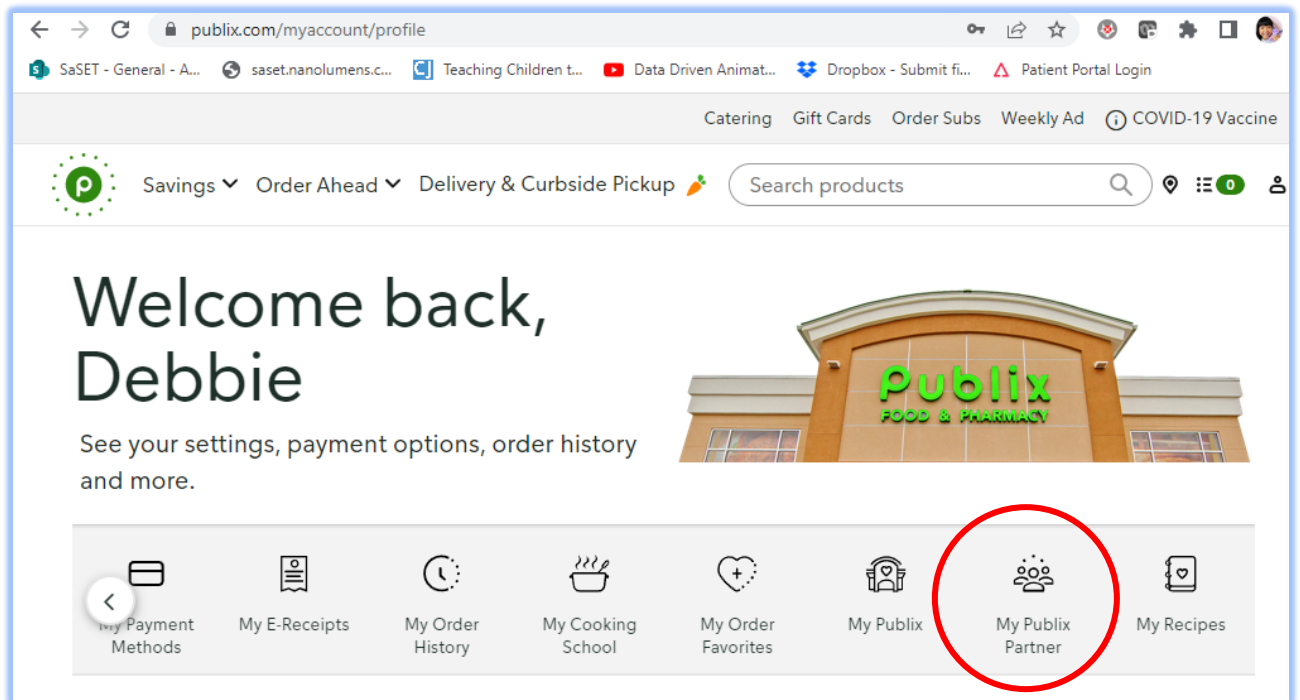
publix.com/myaccount/profile

SaSET - General - A... saset.nanolumens.c... Teaching Children t... Data Driven Animat... Dropbox - Submit fi... Patient Portal Login

Catering Gift Cards Order Subs Weekly Ad COVID-19 Vaccine

Savings Order Ahead Delivery & Curbside Pickup Search products 0

Welcome back, Debbie

See your settings, payment options, order history and more.

Publix FOOD & PHARMACY

My Payment Methods My E-Receipts My Order History My Cooking School My Order Favorites My Publix My Publix Partner My Recipes